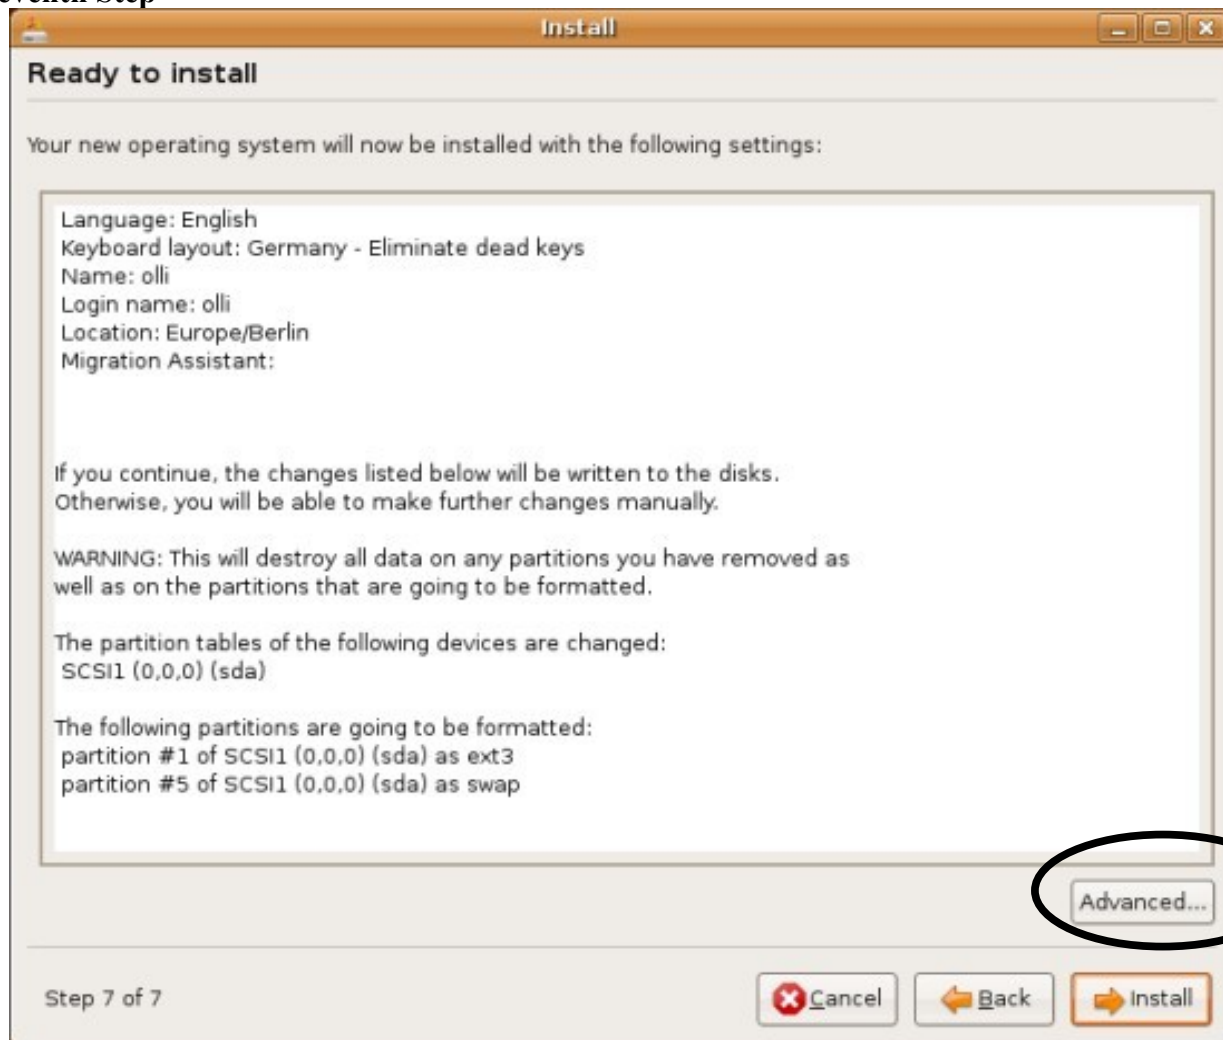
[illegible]eventh Step

Install

Ready to install

Your new operating system will now be installed with the following settings:

Language: English
Keyboard layout: Germany - Eliminate dead keys
Name: olli
Login name: olli
Location: Europe/Berlin
Migration Assistant:

If you continue, the changes listed below will be written to the disks.
Otherwise, you will be able to make further changes manually.

WARNING: This will destroy all data on any partitions you have removed as well as on the partitions that are going to be formatted.

The partition tables of the following devices are changed:
SCSI1 (0,0,0) (sda)

The following partitions are going to be formatted:
partition #1 of SCSI1 (0,0,0) (sda) as ext3
partition #5 of SCSI1 (0,0,0) (sda) as swap

Advanced...

Step 7 of 7

Cancel

Back

Install